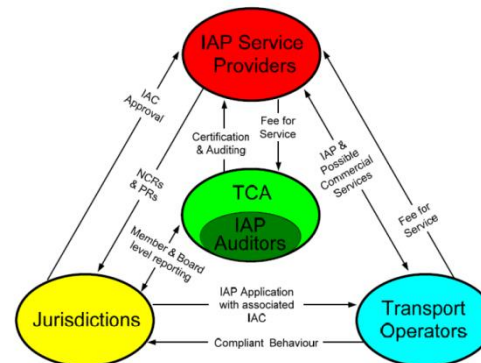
IAP Service Providers

IAC Approval

NCRs & PRs

Certification & Auditing

Fee for Service

IAP & Possible Commercial Services

Fee for Service

TCA

IAP Auditors

Member & Board level reporting

Jurisdictions

IAP Application with associated IAC

Compliant Behaviour

Transport Operators